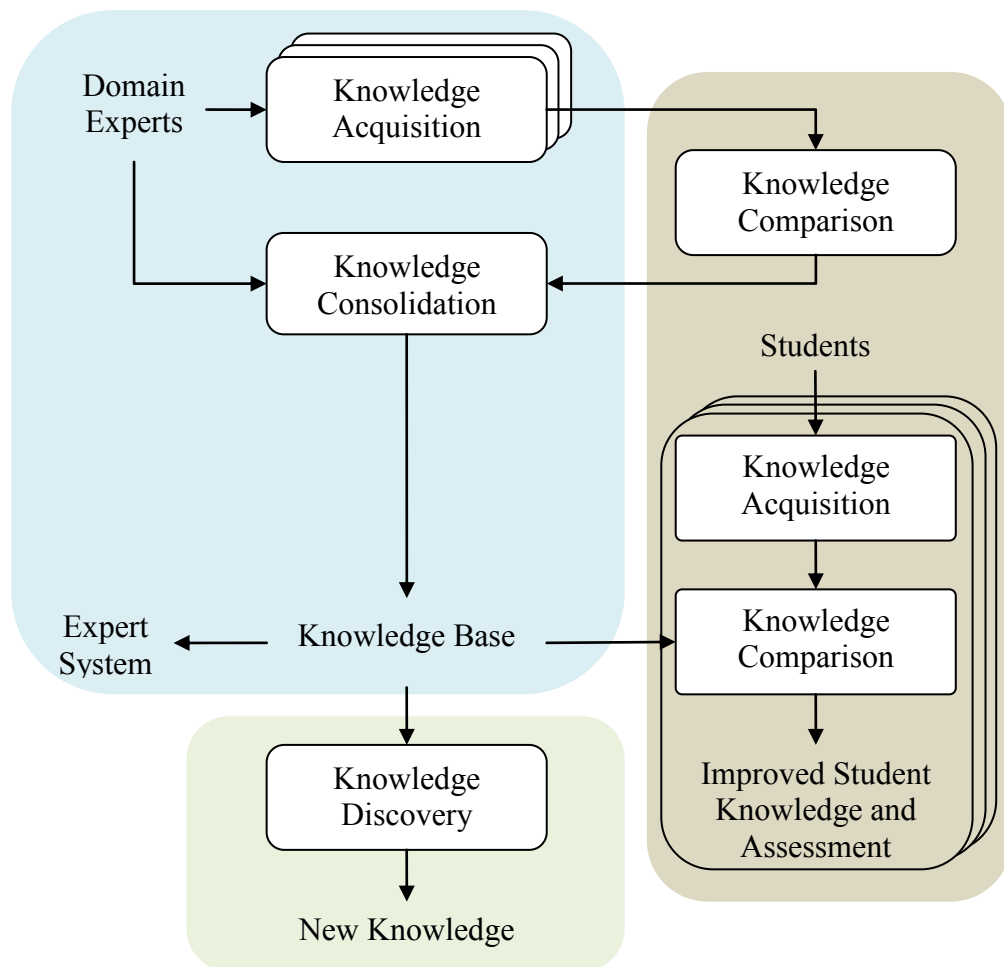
Domain Experts

Knowledge Acquisition

Knowledge Comparison

Knowledge Consolidation

Students

Knowledge Acquisition

Knowledge Comparison

Expert System

Knowledge Base

Improved Student Knowledge and Assessment

Knowledge Discovery

New Knowledge